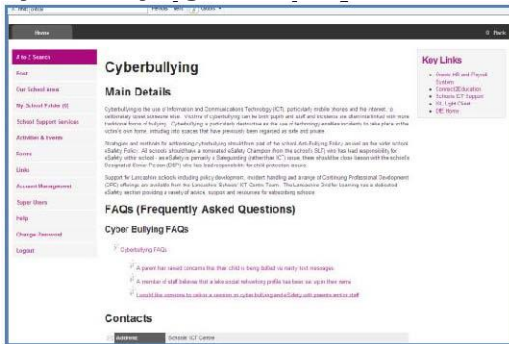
Home

A to Z Search
Post
Our School area
My School Folder (0)
School Support Services
Activities & Events
Forms
Links
Account Management
Super Users
Help
Change Personal
Logout

Cyberbullying

Main Details

Cyberbullying is the use of Information and Communications Technology (ICT), particularly mobile phones and the internet, to deliberately upset someone else. Victims of cyberbullying can be both pupils and staff and incidents are often more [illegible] than more traditional forms of bullying. Cyberbullying is particularly destructive as the use of technology enables incidents to take place in the victim's own home, including into spaces that have previously been regarded as safe and private.

Strategies and methods for addressing cyberbullying should form part of the school Anti-Bullying Policy as well as the wider school eSafety Policy. All schools should have a nominated eSafety Champion from the school's SLT who has lead responsibility for eSafety within school - as eSafety is primarily a Safeguarding (rather than ICT) issue, there should be close liaison with the school's Designated Senior Person (DSP) who has lead responsibility for child protection issues.

Support for Lancashire schools including policy development, incident handling and a range of Continuing Professional Development (CPD) offerings are available from the Lancashire Schools' ICT Centre Team. The Lancashire 2nd for learning has a dedicated eSafety section providing a variety of advice, support and resources for safeguarding schools.

FAQs (Frequently Asked Questions)

Cyber Bullying FAQs

Cyberbullying FAQs

A parent has raised concerns that their child is being bullied via nasty text messages.

A member of staff believes that a late social networking profile has been set up in their name.

I would like someone to deliver a session on cyberbullying and eSafety with parents and/or staff

Contacts

Address
Schools' ICT Centre

Key Links
Green HR and Payroll System
Connect2Education
Schools ICT Support
IXL Light Client
DfE Home